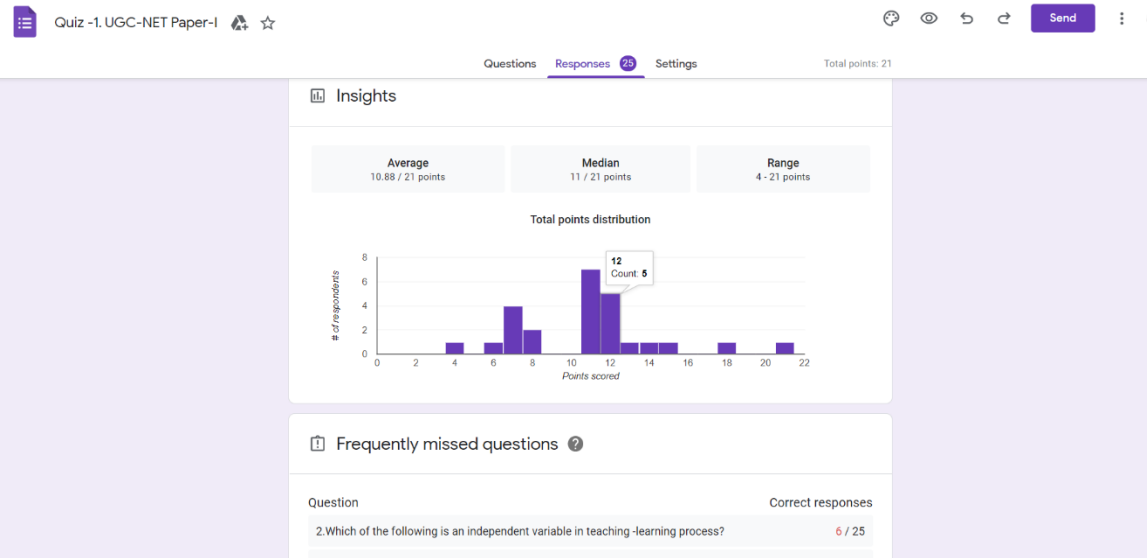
Quiz -1. UGC-NET Paper-I

Send

Questions Responses 25 Settings

Total points: 21

Insights

| Average | Median | Range |
|---|---|---|
| 10.88 / 21 points | 11 / 21 points | 4 - 21 points |

Total points distribution

8
6
4
2
0

# of respondents

12
Count: 5

0 2 4 6 8 10 12 14 16 18 20 22

Points scored

Frequently missed questions

Question

Correct responses

2.Which of the following is an independent variable in teaching -learning process?

6 / 25